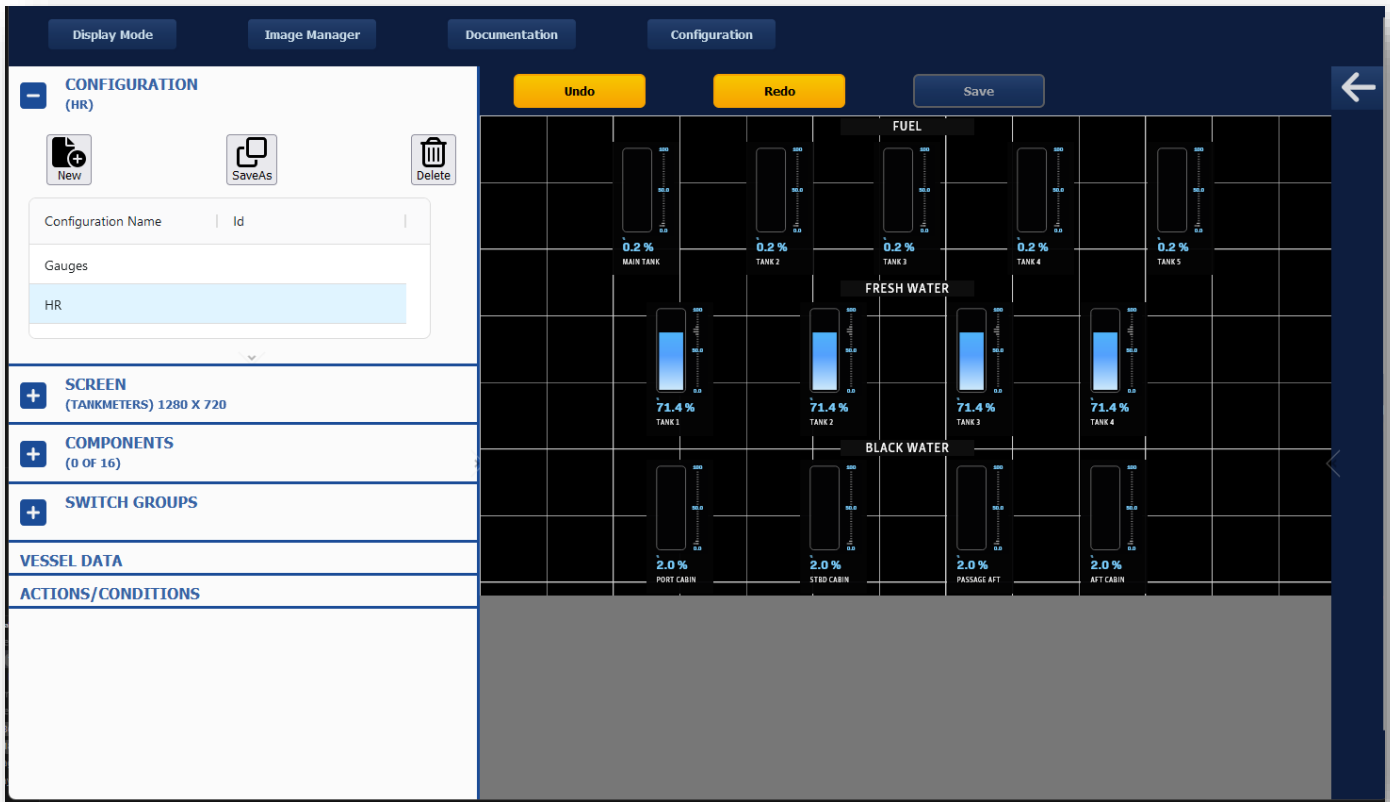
Display Mode
Image Manager
Documentation
Configuration

CONFIGURATION
(HR)

New
SaveAs
Delete

| Configuration Name | Id |
|---|---|
| Gauges | |
| HR | |

SCREEN
(TANKMETERS) 1280 X 720

COMPONENTS
(0 OF 16)

SWITCH GROUPS

VESSEL DATA

ACTIONS/CONDITIONS

Undo
Redo
Save

FUEL

100
50.0
0.0
0.2 %
MAIN TANK

100
50.0
0.0
0.2 %
TANK 2

100
50.0
0.0
0.2 %
TANK 3

100
50.0
0.0
0.2 %
TANK 4

100
50.0
0.0
0.2 %
TANK 5

FRESH WATER

100
50.0
0.0
71.4 %
TANK 1

100
50.0
0.0
71.4 %
TANK 2

100
50.0
0.0
71.4 %
TANK 3

100
50.0
0.0
71.4 %
TANK 4

BLACK WATER

100
50.0
0.0
2.0 %
PORT CABIN

100
50.0
0.0
2.0 %
STBD CABIN

100
50.0
0.0
2.0 %
PASSAGE AFT

100
50.0
0.0
2.0 %
AFT CABIN